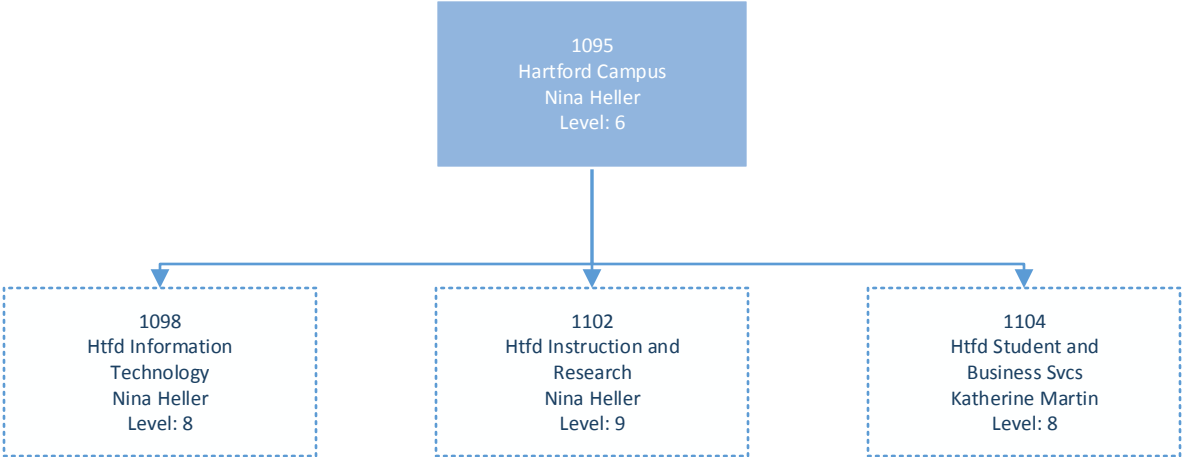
1095
Hartford Campus
Nina Heller
Level: 6

1098
Htfd Information Technology
Nina Heller
Level: 8

1102
Htfd Instruction and Research
Nina Heller
Level: 9

1104
Htfd Student and Business Svcs
Katherine Martin
Level: 8